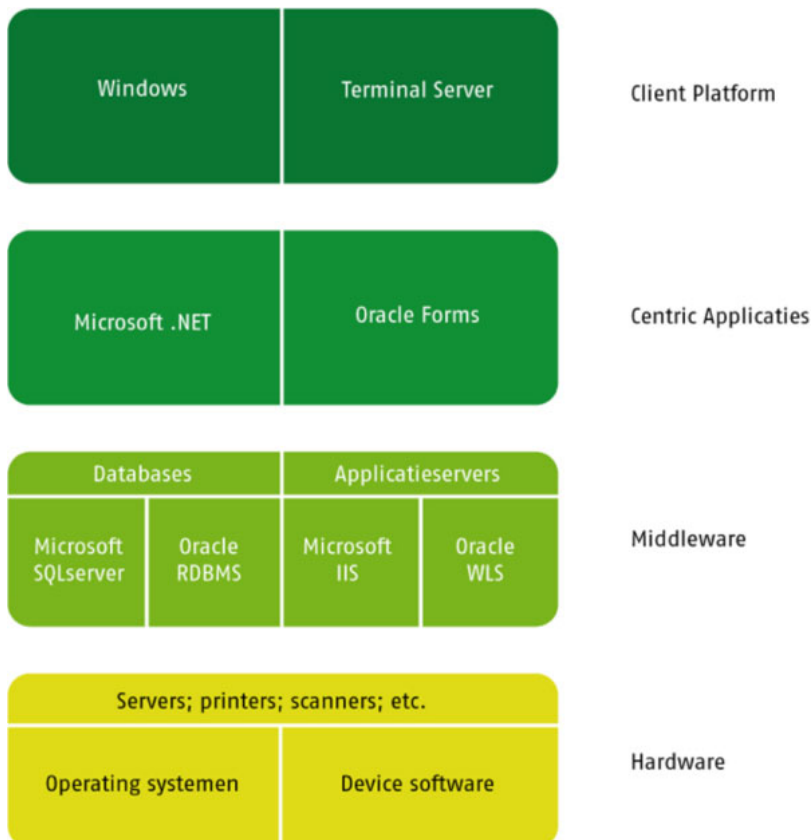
Windows

Terminal Server

Client Platform

Microsoft .NET

Oracle Forms

Centric Applicaties

Databases

Applicatieservers

Microsoft SQLserver

Oracle RDBMS

Microsoft IIS

Oracle WLS

Middleware

Servers; printers; scanners; etc.

Operating systemen

Device software

Hardware